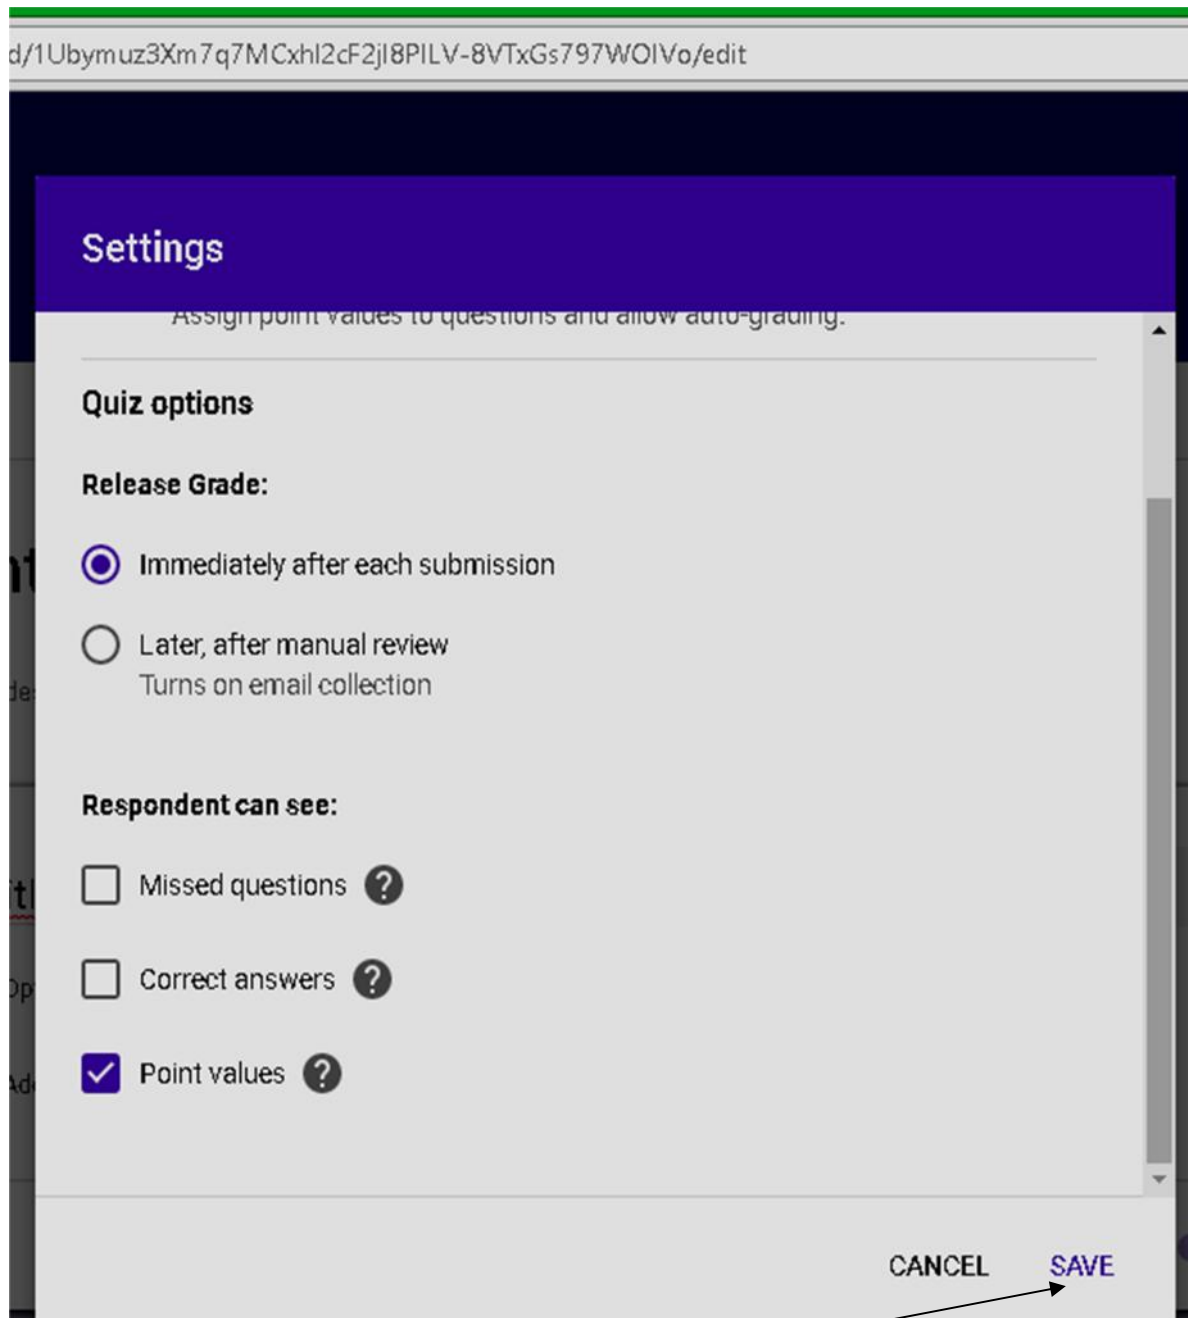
d/1Ubymuz3Xm7q7MCxhl2cF2jl8PILV-8VTxGs797WOlVo/edit

Settings

Assign point values to questions and allow auto-grading.

Quiz options

Release Grade:

Immediately after each submission

Later, after manual review
Turns on email collection

Respondent can see:

Missed questions

Correct answers

Point values

CANCEL SAVE